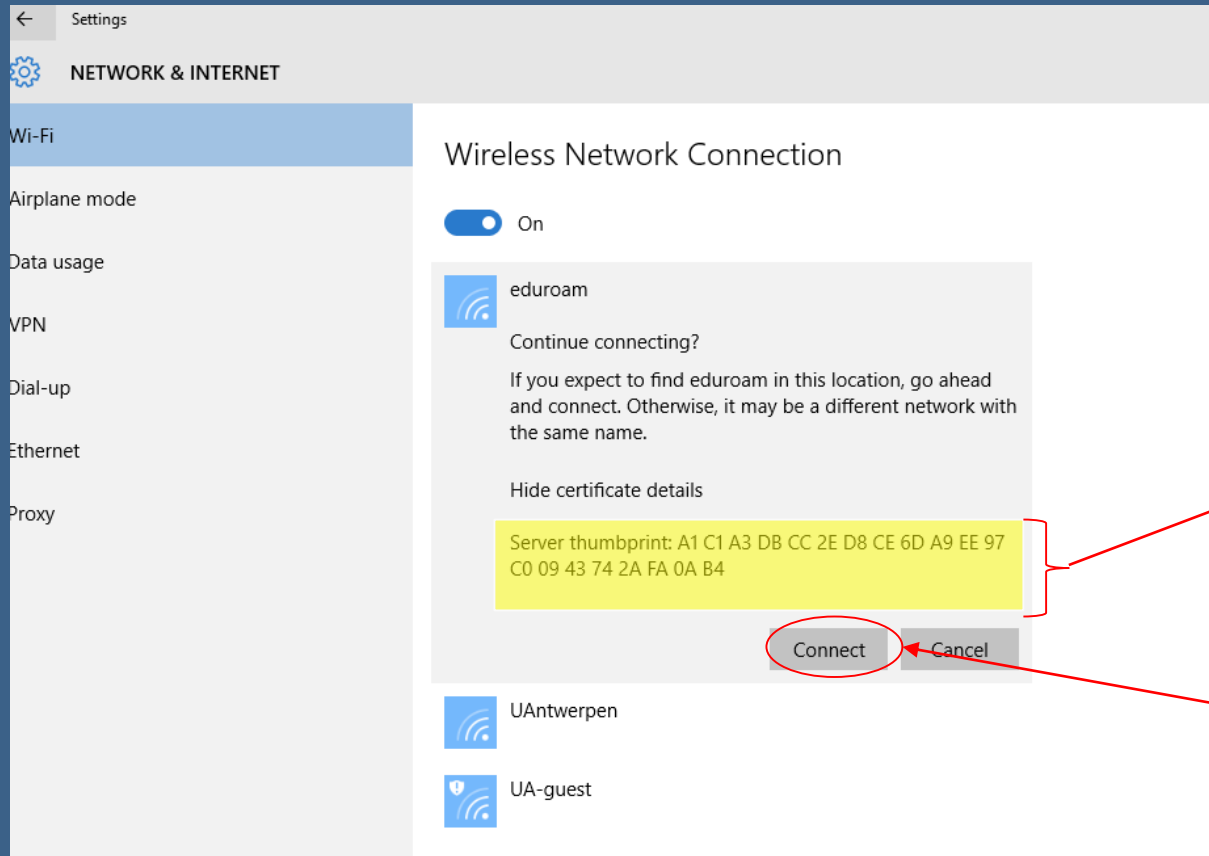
Settings

NETWORK & INTERNET

Wi-Fi

Airplane mode

Data usage

VPN

Dial-up

Ethernet

Proxy

Wireless Network Connection

On

eduroam

Continue connecting?

If you expect to find eduroam in this location, go ahead and connect. Otherwise, it may be a different network with the same name.

Hide certificate details

Server thumbprint: A1 C1 A3 DB CC 2E D8 CE 6D A9 EE 97 C0 09 43 74 2A FA 0A B4

Connect

Cancel

UAntwerpen

UA-guest